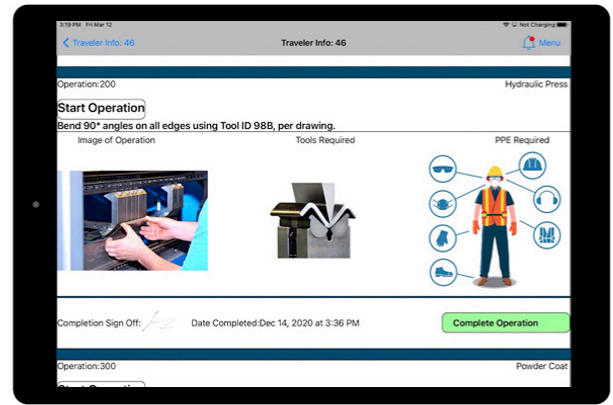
3:19 PM Fri Mar 12

Not Charging

< Traveler Info: 46

Traveler Info: 46

Menu

Operation:200

Hydraulic Press

Start Operation

Bend 90* angles on all edges using Tool ID 98B, per drawing.

Image of Operation

Tools Required

PPE Required

Completion Sign Off:

Date Completed:Dec 14, 2020 at 3:36 PM

Complete Operation

Operation:300

Powder Coat

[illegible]